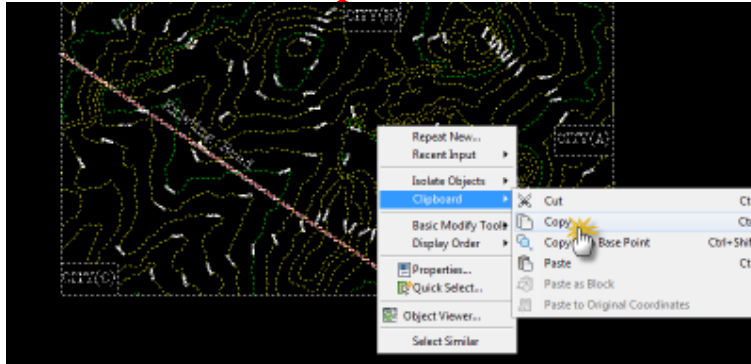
Repeat New...
Recent Input
Isolate Objects
Clipboard
Basic Modify Tools
Display Order
Properties...
Quick Select...
Object Viewer...
Select Similar

Cut Ct
Copy Ct
Copy with Base Point Ctrl+Shi
Paste Ct
Paste as Block
Paste to Original Coordinates